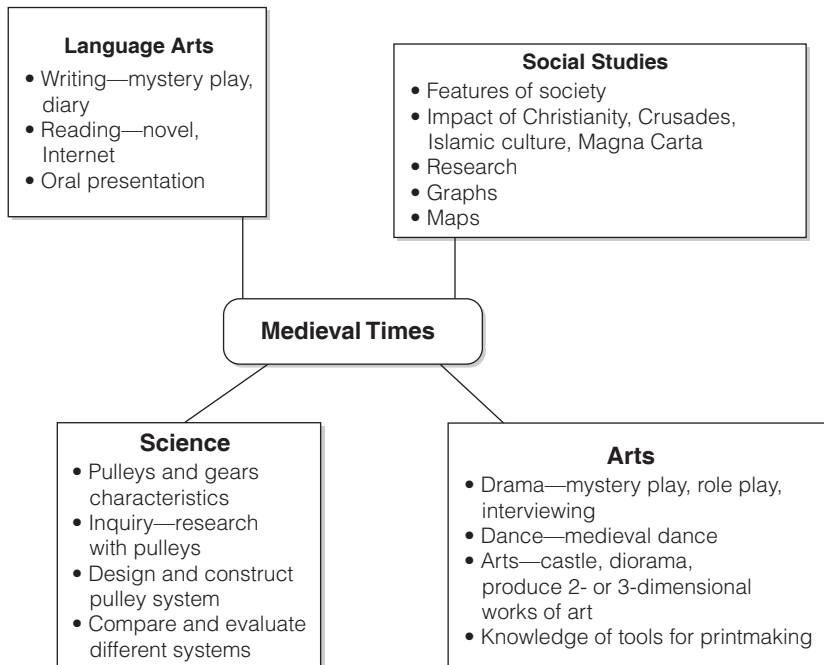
Language Arts
• Writing—mystery play, diary
• Reading—novel, Internet
• Oral presentation

Social Studies
• Features of society
• Impact of Christianity, Crusades, Islamic culture, Magna Carta
• Research
• Graphs
• Maps

Medieval Times

Science
• Pulleys and gears characteristics
• Inquiry—research with pulleys
• Design and construct pulley system
• Compare and evaluate different systems

Arts
• Drama—mystery play, role play, interviewing
• Dance—medieval dance
• Arts—castle, diorama, produce 2- or 3-dimensional works of art
• Knowledge of tools for printmaking